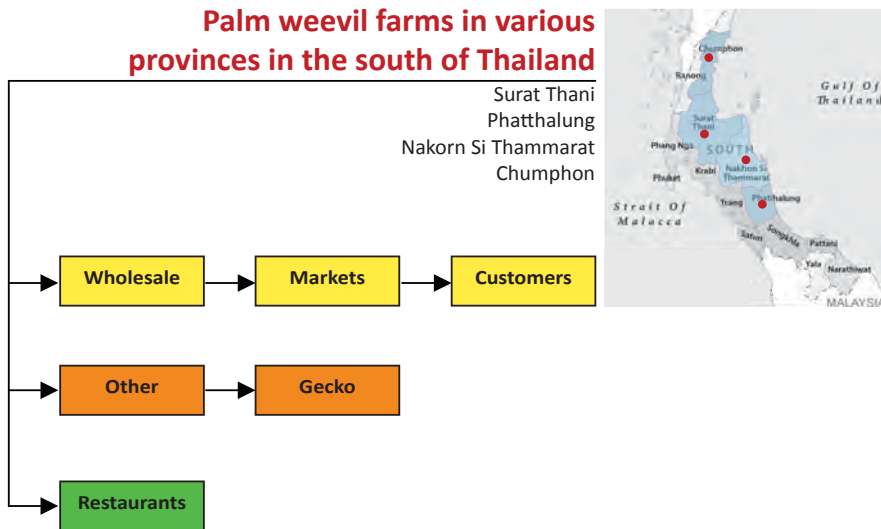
Palm weevil farms in various provinces in the south of Thailand

Surat Thani
Phatthalung
Nakorn Si Thammarat
Chumphon

Chumphon
Ranong
Gulf Of Thailand
Surat Thani
Phang Nga
SOUTH
Nakhon Si Thammarat
Krabi
Phuket
Phatthalung
Strait Of Malacca
Trang
Satun
Songkhla
Pattani
Yala
Narathiwat
MALAYSIA

Wholesale
Markets
Customers

Other
Gecko

Restaurants